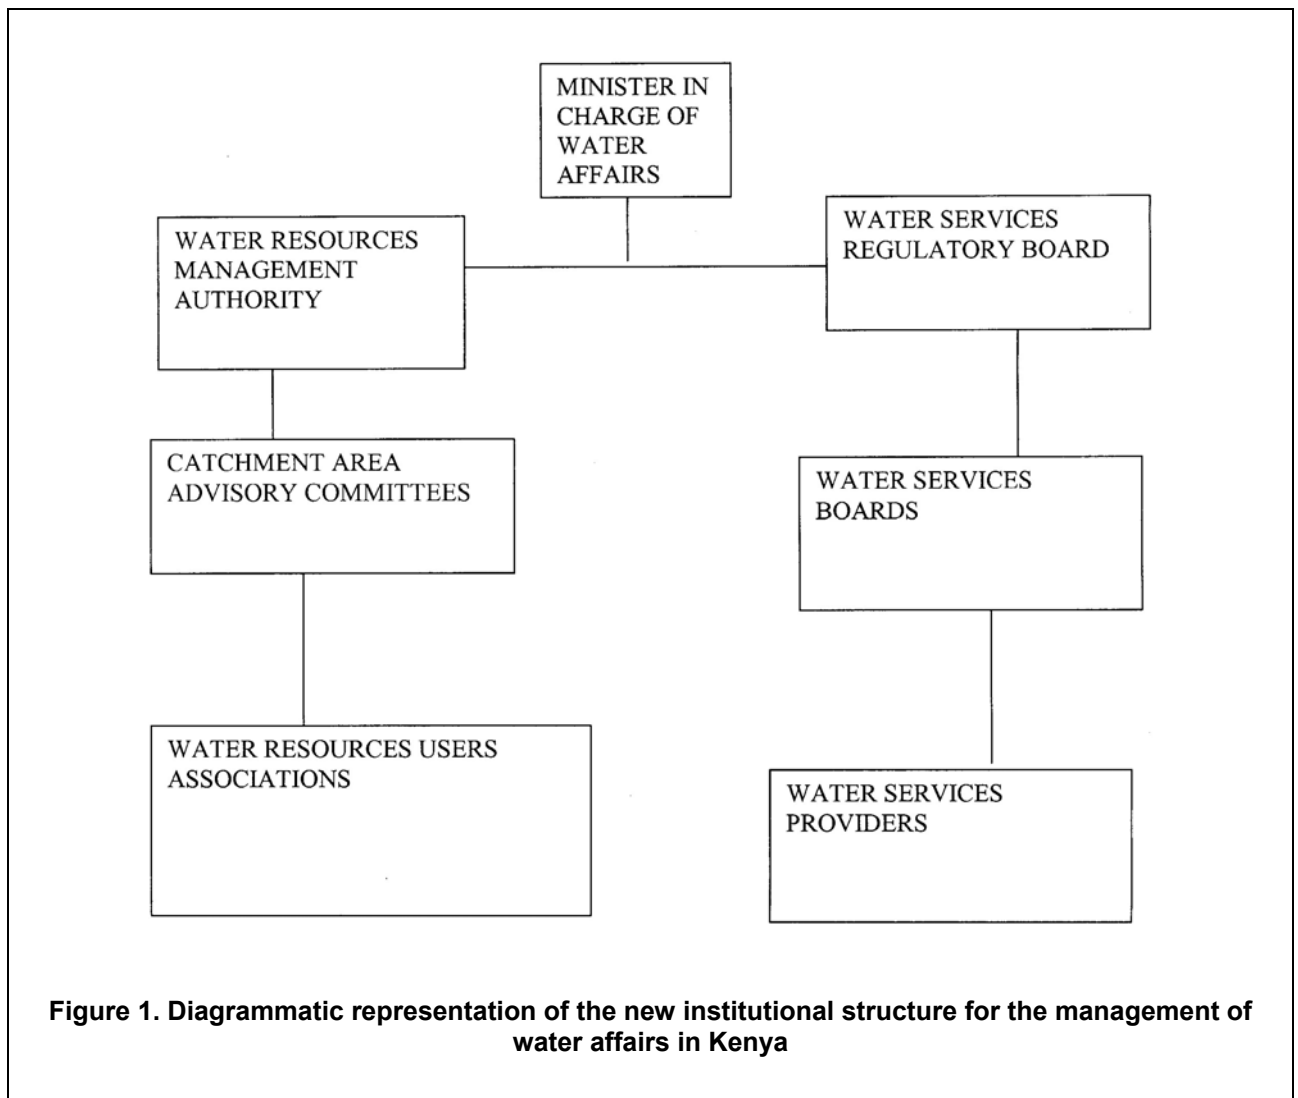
MINISTER IN CHARGE OF WATER AFFAIRS

WATER RESOURCES MANAGEMENT AUTHORITY

WATER SERVICES REGULATORY BOARD

CATCHMENT AREA ADVISORY COMMITTEES

WATER SERVICES BOARDS

WATER RESOURCES USERS ASSOCIATIONS

WATER SERVICES PROVIDERS

Figure 1. Diagrammatic representation of the new institutional structure for the management of water affairs in Kenya